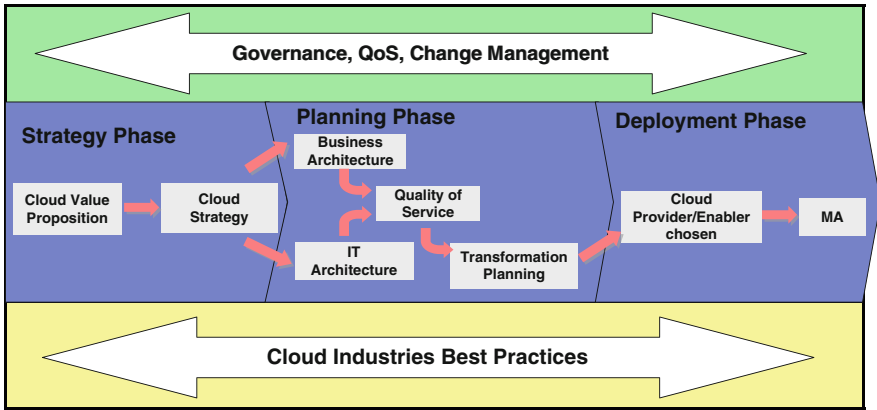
Governance, QoS, Change Management

Strategy Phase

Cloud Value Proposition

Cloud Strategy

Planning Phase

Business Architecture

Quality of Service

IT Architecture

Transformation Planning

Deployment Phase

Cloud Provider/Enabler chosen

MA

Cloud Industries Best Practices